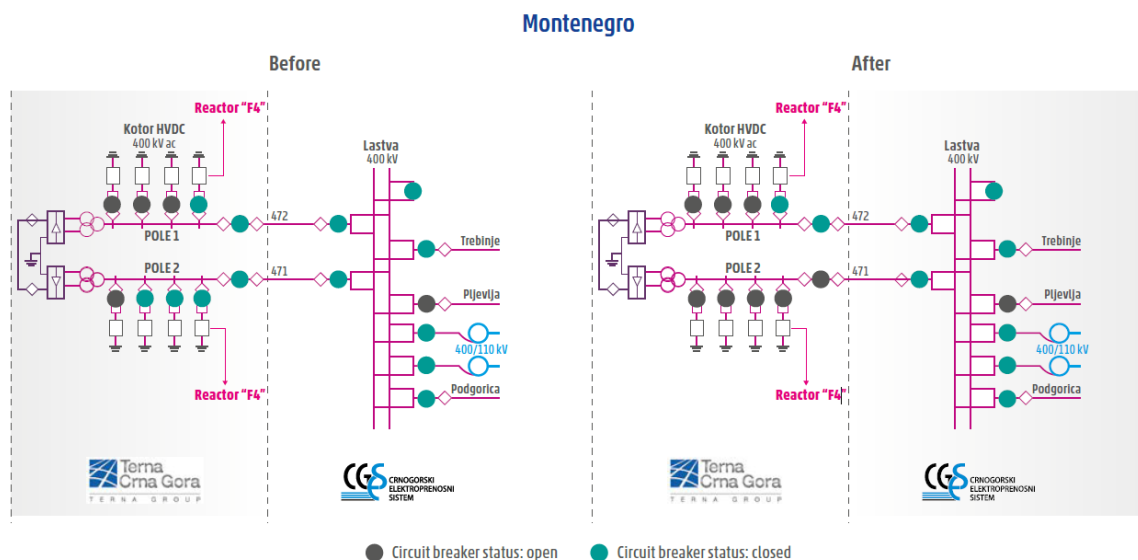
Montenegro

Before

Reactor "F4"

Kotor HVDC
400 kV ac

POLE 1

POLE 2

472

471

Lastva
400 kV

Trebinje

Pljevlja

400/110 kV

Podgorica

Reactor "F4"

Terna
Crna Gora
TERNA GROUP

CGES
CRNOGORSKI
ELEKTROPRENOSNI
SISTEM

After

Reactor "F4"

Kotor HVDC
400 kV ac

POLE 1

POLE 2

472

471

Lastva
400 kV

Trebinje

Pljevlja

400/110 kV

Podgorica

Reactor "F4"

Terna
Crna Gora
TERNA GROUP

CGES
CRNOGORSKI
ELEKTROPRENOSNI
SISTEM

Circuit breaker status: open
Circuit breaker status: closed